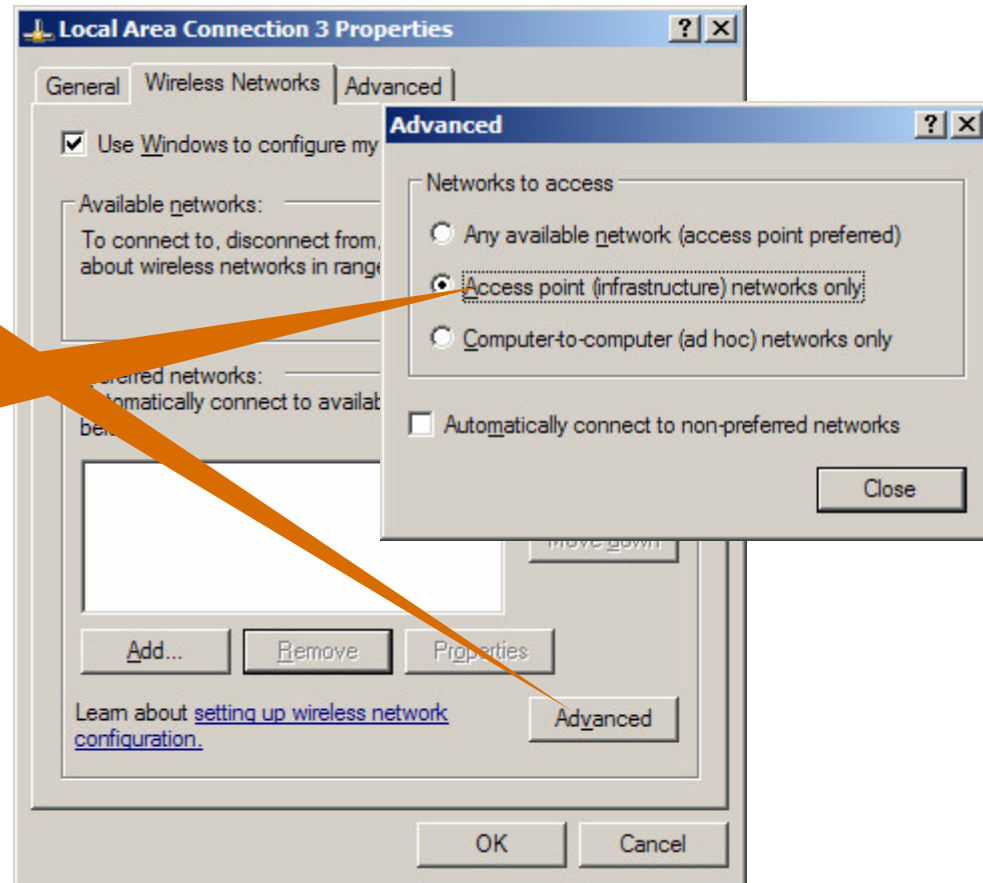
Local Area Connection 3 Properties

? X

General | Wireless Networks | Advanced

Use Windows to configure my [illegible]

Available networks:

To connect to, disconnect from, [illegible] about wireless networks in range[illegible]

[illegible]referred networks:

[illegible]tomatically connect to availab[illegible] be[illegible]

Move down

Add...

Remove

Properties

Learn about setting up wireless network configuration.

Advanced

OK

Cancel

Advanced

? X

Networks to access

Any available network (access point preferred)

Access point (infrastructure) networks only

Computer-to-computer (ad hoc) networks only

Automatically connect to non-preferred networks

Close